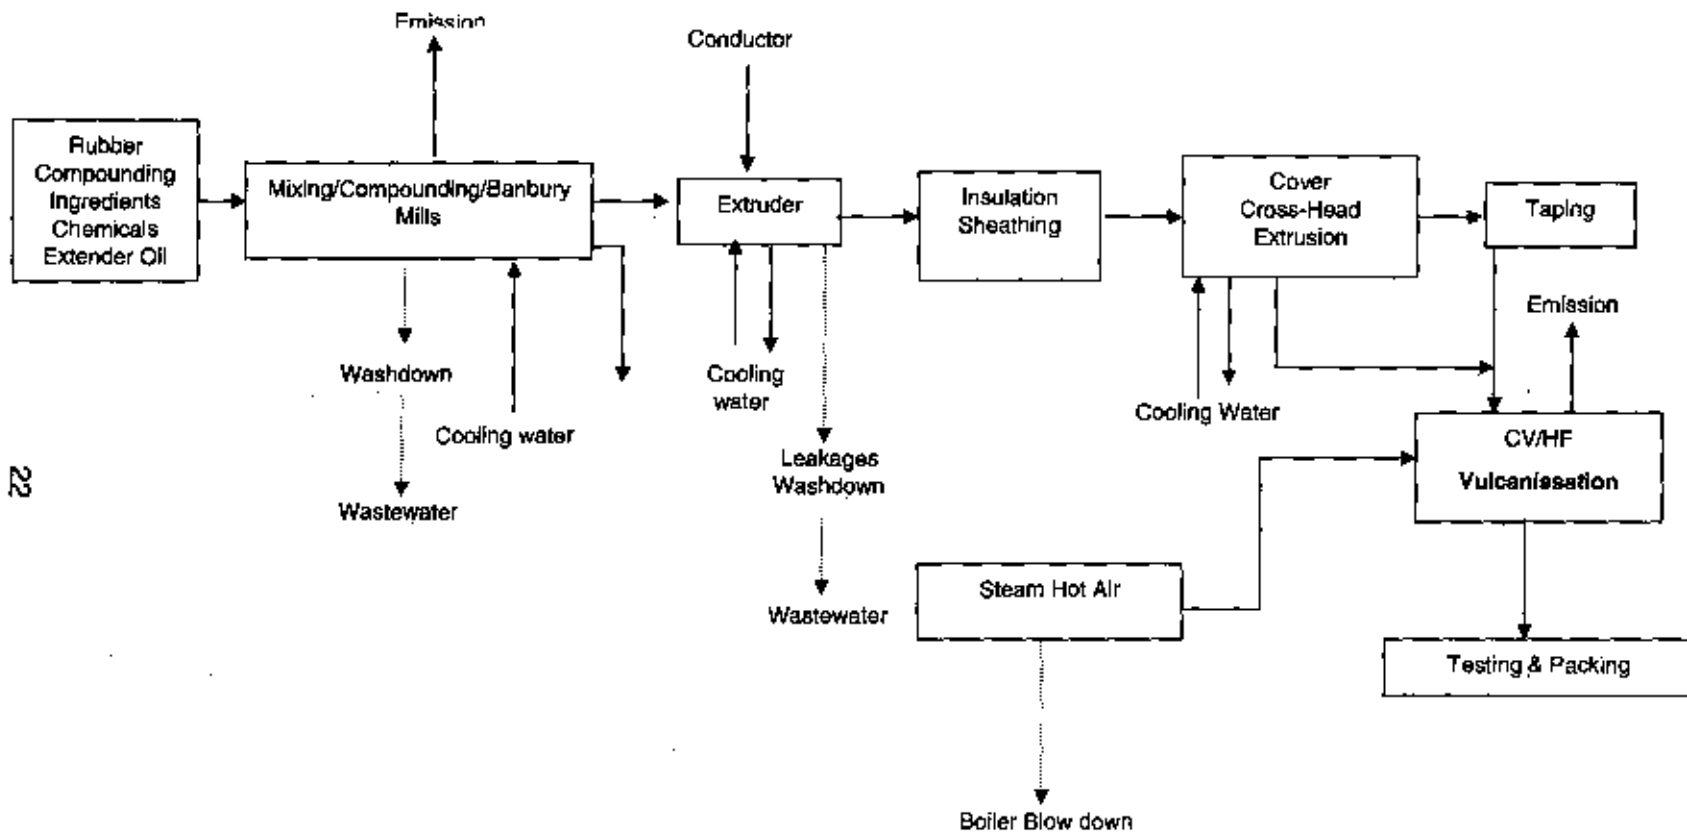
Emission

Conductor

Rubber Compounding Ingredients Chemicals Extender Oil

Mixing/Compounding/Banbury Mills

Extruder

Insulation Sheathing

Cover Cross-Head Extrusion

Taping

Emission

Washdown

Cooling water

Cooling water

Cooling Water

Wastewater

Leakages Washdown

Wastewater

CV/HF

Vulcanisation

Steam Hot Air

Testing & Packing

Boiler Blow down

22